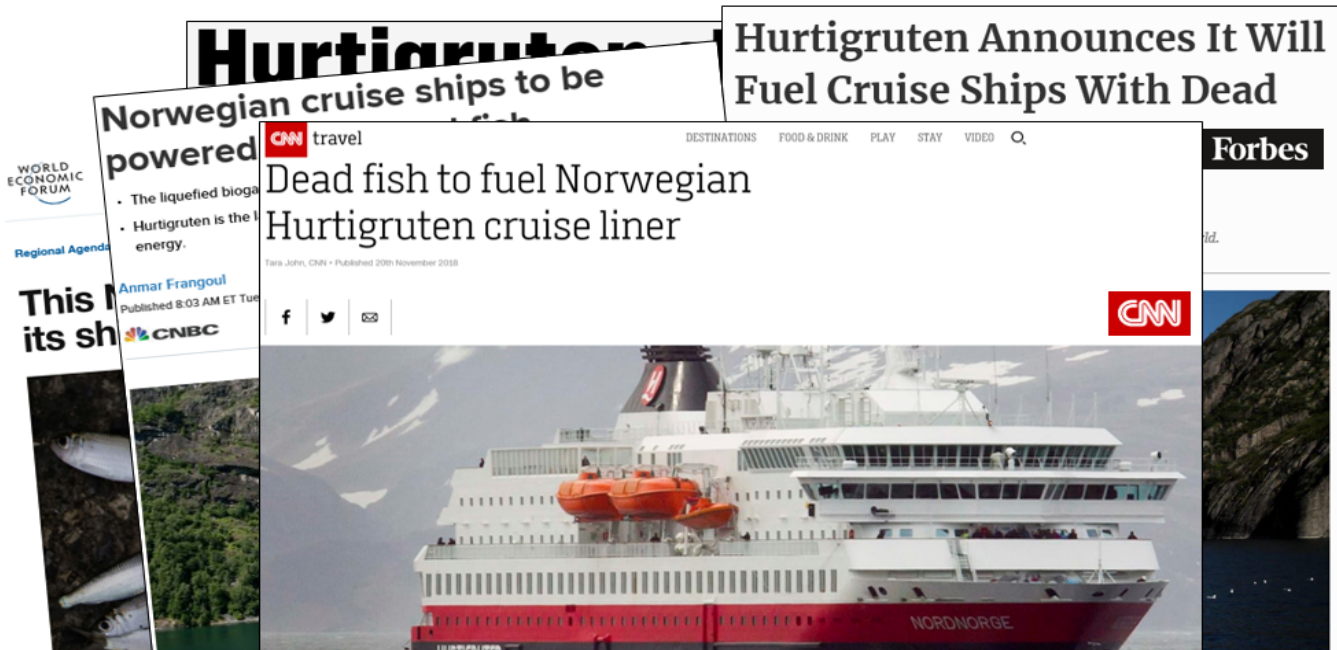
WORLD ECONOMIC FORUM

Regional Agenda

This N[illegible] its sh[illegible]

Hurtigruten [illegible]

Norwegian cruise ships to be powered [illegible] fish

- The liquefied bioga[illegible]
- Hurtigruten is the l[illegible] energy.

Anmar Frangoul
Published 8:03 AM ET Tue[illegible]

CNBC

Hurtigruten Announces It Will Fuel Cruise Ships With Dead

Forbes

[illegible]ld.

CNN travel

DESTINATIONS FOOD & DRINK PLAY STAY VIDEO

Dead fish to fuel Norwegian Hurtigruten cruise liner

Tara John, CNN • Published 20th November 2018

CNN

NORDNORGE